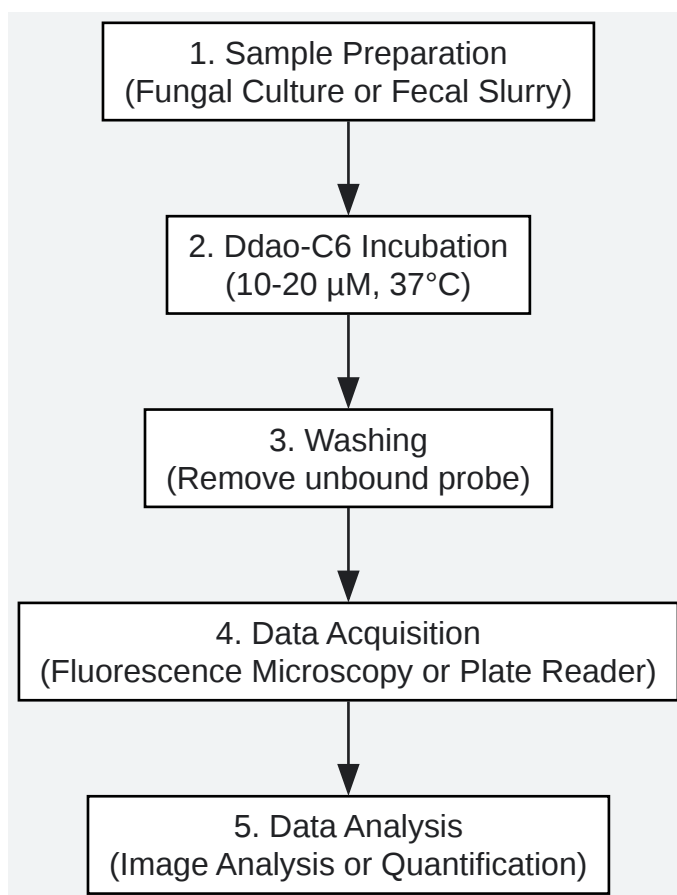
1. Sample Preparation
(Fungal Culture or Fecal Slurry)

2. Ddao-C6 Incubation
(10-20 µM, 37°C)

3. Washing
(Remove unbound probe)

4. Data Acquisition
(Fluorescence Microscopy or Plate Reader)

5. Data Analysis
(Image Analysis or Quantification)